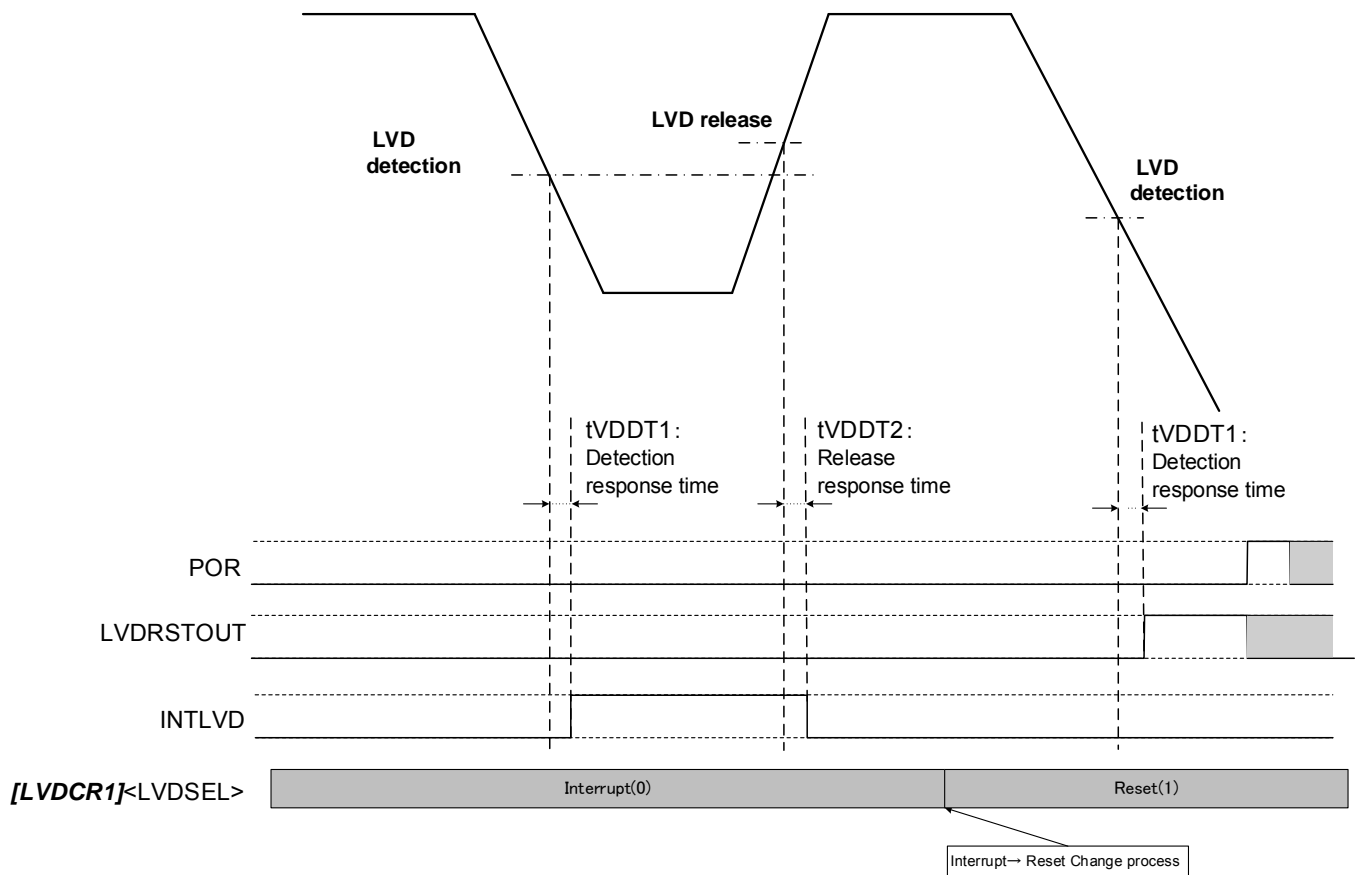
LVD detection

LVD release

LVD detection

tVDDT1 : Detection response time

tVDDT2 : Release response time

tVDDT1 : Detection response time

POR

LVDRSTOUT

INTLVD

*[LVDCR1]*<LVDSEL>

Interrupt(0)

Reset(1)

Interrupt→ Reset Change process